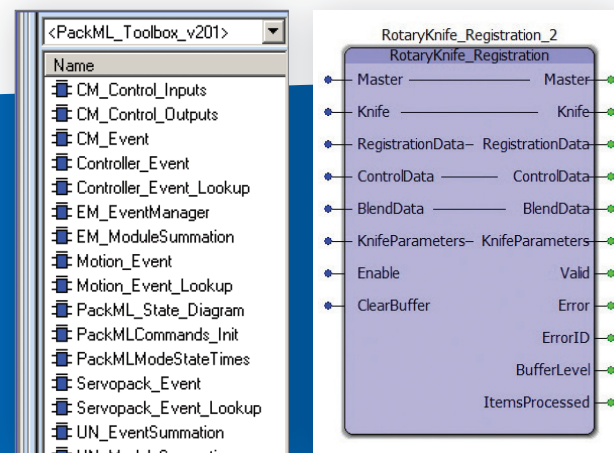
<PackML_Toolbox_v201>

Name
CM_Control_Inputs
CM_Control_Outputs
CM_Event
Controller_Event
Controller_Event_Lookup
EM_EventManager
EM_ModuleSummation
Motion_Event
Motion_Event_Lookup
PackML_State_Diagram
PackMLCommands_Init
PackMLModeStateTimes
Servopack_Event
Servopack_Event_Lookup
UN_EventSummation
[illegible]

RotaryKnife_Registration_2
RotaryKnife_Registration

| Inputs | Outputs |
|---|---|
| Master | Master |
| Knife | Knife |
| RegistrationData | RegistrationData |
| ControlData | ControlData |
| BlendData | BlendData |
| KnifeParameters | KnifeParameters |
| Enable | Valid |
| ClearBuffer | Error |
| | ErrorID |
| | BufferLevel |
| | ItemsProcessed |